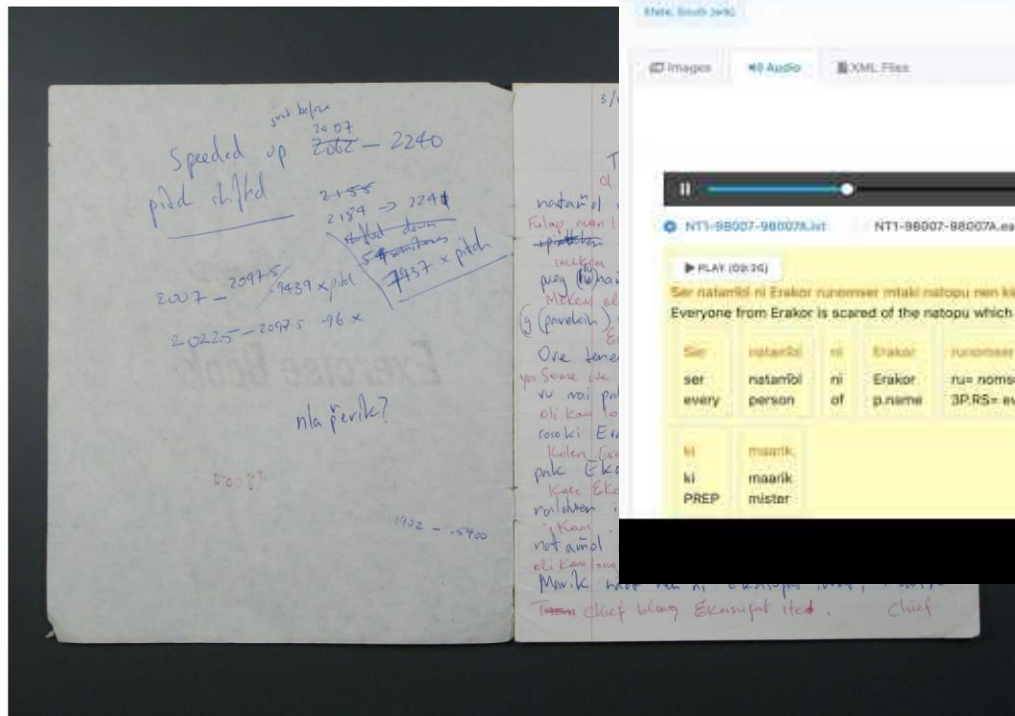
just before
2007
2202 — 2240
Speeded up
pitch shifted

2155
2184 → 2240
shifted down
5 semitones
7937 × pitch

2007 — 2097.5
9439 × pitch

20225 — 2097.5 96 ×

nla ferik?

1902 — .5900

Exercise Book

3/

natamɨl
Fulap nan
pattem
inaiken
pug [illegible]
Mekes
(pavelah)
One
yes Some
vu nai
oli Kam
coso ki: E
Kolen
pak Ek
Kate Ek
nalohen
Kam
natamɨl
oli Kam
Marik
Team chief blong Ekasufal ited. Chief

State, South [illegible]

Images
Audio
XML Files

NT1-98007-98007A.txt
NT1-98007-98007A.ea

▶ PLAY (09:36)

Ser natamɨl ni Erakor runomser mtaki natopu nen ki
Everyone from Erakor is scared of the natopu which

| Ser | natamɨl | ni | Erakor | runomser |
|---|---|---|---|---|
| ser | natamɨl | ni | Erakor | ru= noms |
| every | person | of | p.name | 3P.RS= e |

| ki | maarik |
|---|---|
| ki | maarik |
| PREP | mister |